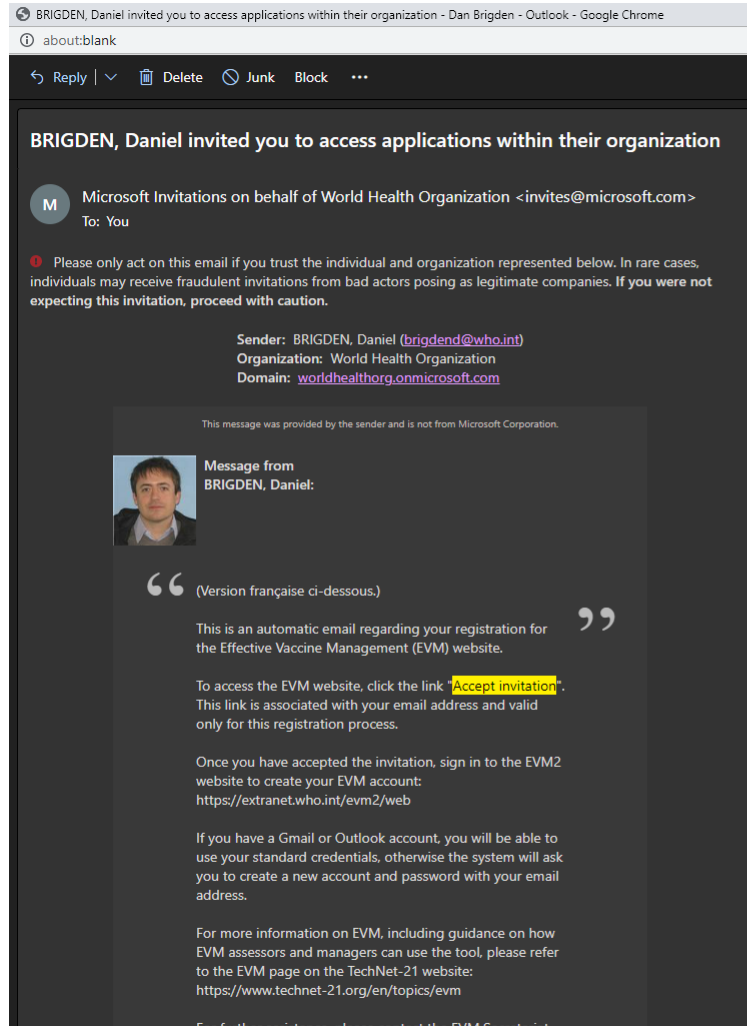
BRIGDEN, Daniel invited you to access applications within their organization - Dan Brigden - Outlook - Google Chrome

about:blank

Reply | Delete Junk Block ···

BRIGDEN, Daniel invited you to access applications within their organization

M Microsoft Invitations on behalf of World Health Organization <invites@microsoft.com>
To: You

Please only act on this email if you trust the individual and organization represented below. In rare cases, individuals may receive fraudulent invitations from bad actors posing as legitimate companies. **If you were not expecting this invitation, proceed with caution.**

**Sender:** BRIGDEN, Daniel (brigdend@who.int)
**Organization:** World Health Organization
**Domain:** worldhealthorg.onmicrosoft.com

This message was provided by the sender and is not from Microsoft Corporation.

**Message from BRIGDEN, Daniel:**

(Version française ci-dessous.)

This is an automatic email regarding your registration for the Effective Vaccine Management (EVM) website.

To access the EVM website, click the link "Accept invitation". This link is associated with your email address and valid only for this registration process.

Once you have accepted the invitation, sign in to the EVM2 website to create your EVM account: https://extranet.who.int/evm2/web

If you have a Gmail or Outlook account, you will be able to use your standard credentials, otherwise the system will ask you to create a new account and password with your email address.

For more information on EVM, including guidance on how EVM assessors and managers can use the tool, please refer to the EVM page on the TechNet-21 website: https://www.technet-21.org/en/topics/evm

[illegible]